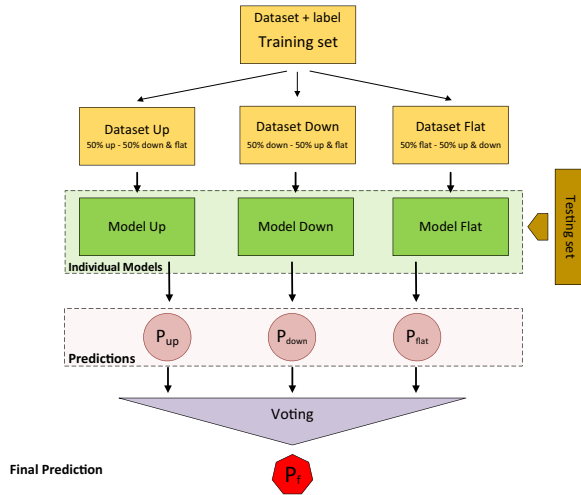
Dataset + label
Training set

Dataset Up
50% up - 50% down & flat

Dataset Down
50% down - 50% up & flat

Dataset Flat
50% flat - 50% up & down

Testing set

Model Up

Model Down

Model Flat

Individual Models

$P_{up}$

$P_{down}$

$P_{flat}$

Predictions

Voting

Final Prediction

$P_f$